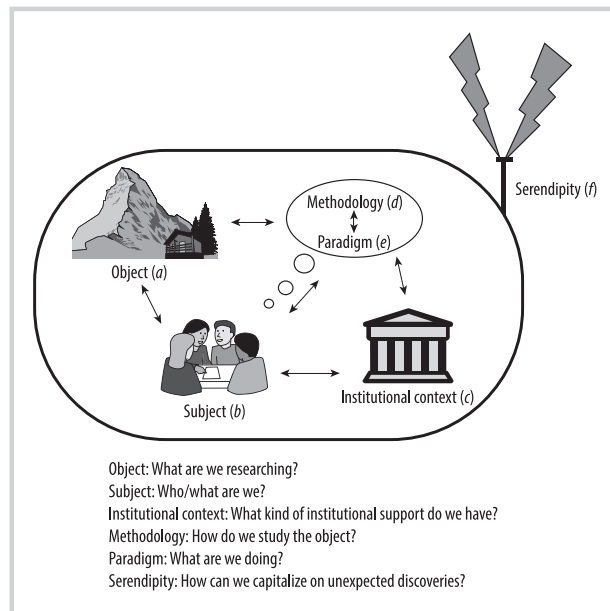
Serendipity (*f*)

Methodology (*d*)

Paradigm (*e*)

Object (*a*)

Subject (*b*)

Institutional context (*c*)

Object: What are we researching?
Subject: Who/what are we?
Institutional context: What kind of institutional support do we have?
Methodology: How do we study the object?
Paradigm: What are we doing?
Serendipity: How can we capitalize on unexpected discoveries?